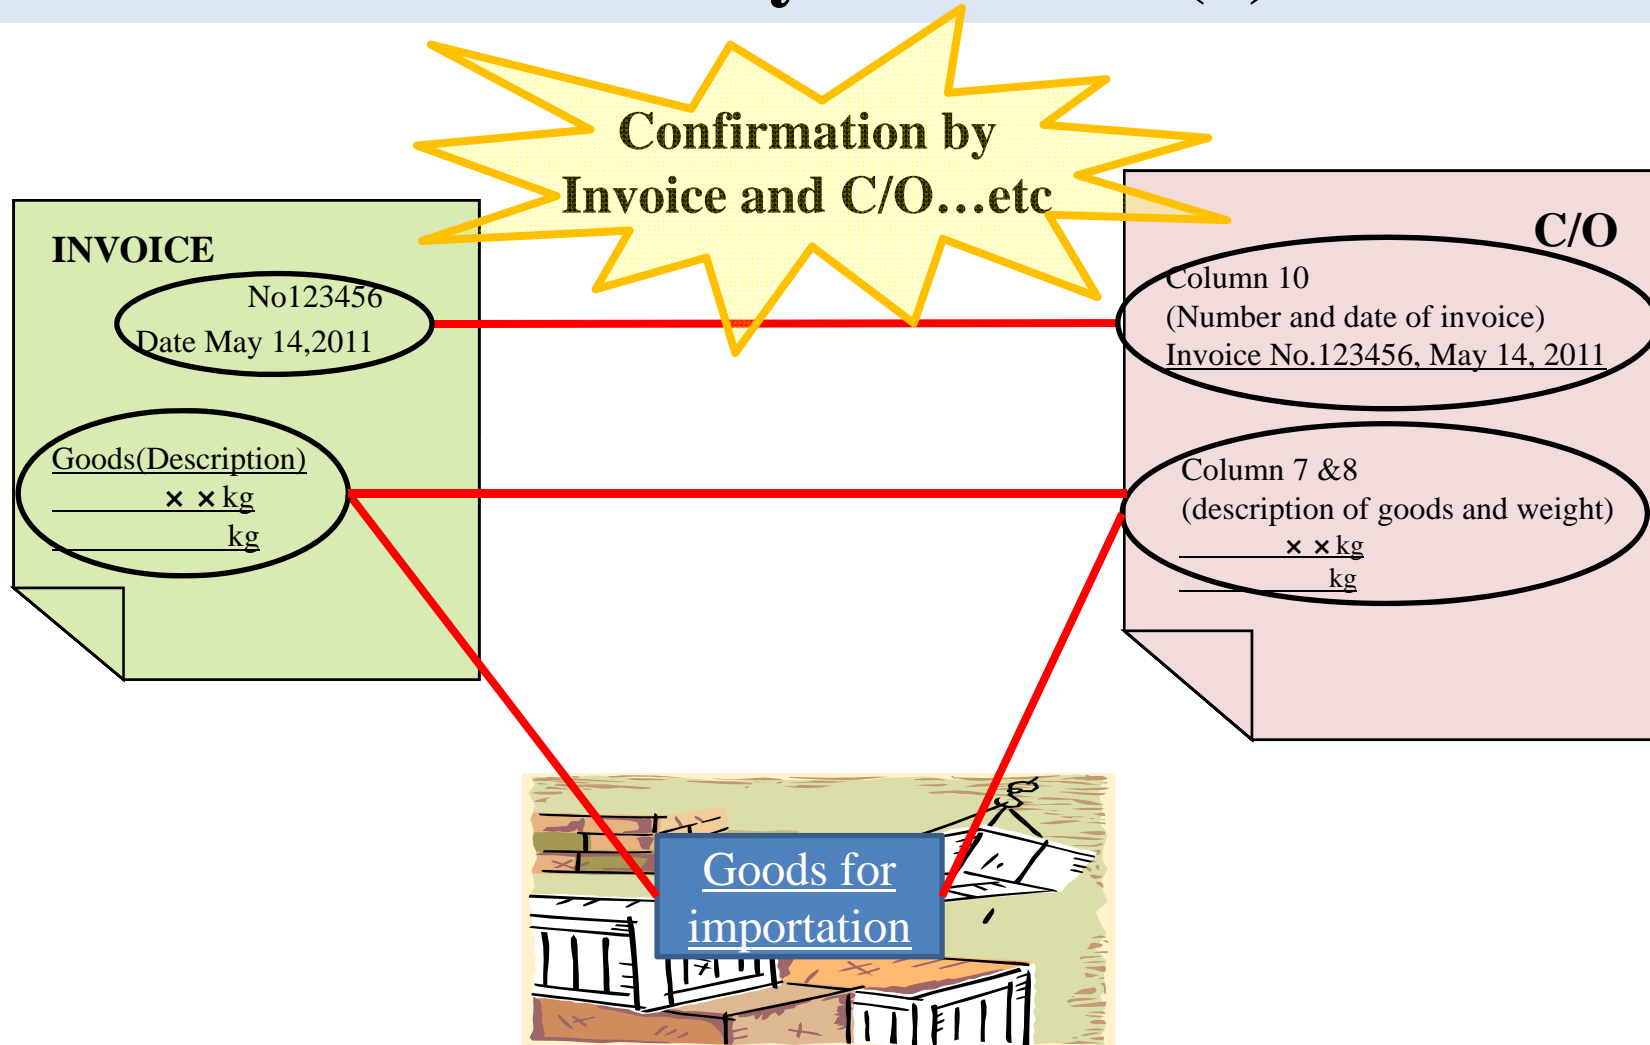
Confirmation by Invoice and C/O…etc

INVOICE
No123456
Date May 14,2011

Goods(Description)
××kg
kg

C/O
Column 10
(Number and date of invoice)
Invoice No.123456, May 14, 2011

Column 7 &8
(description of goods and weight)
××kg
kg

Goods for importation